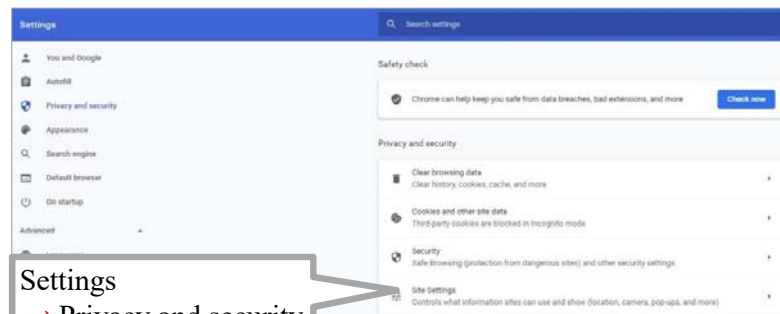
Settings

Search settings

You and Google

Autofill

Privacy and security

Appearance

Search engine

Default browser

On startup

Advanced

Safety check

Chrome can help keep you safe from data breaches, bad extensions, and more

Check now

Privacy and security

Clear browsing data

Clear history, cookies, cache, and more

Cookies and other site data

Third-party cookies are blocked in Incognito mode

Security

Safe Browsing (protection from dangerous sites) and other security settings

Site Settings

Controls what information sites can use and show (location, camera, pop-ups, and more)

Settings

→ Privacy and security